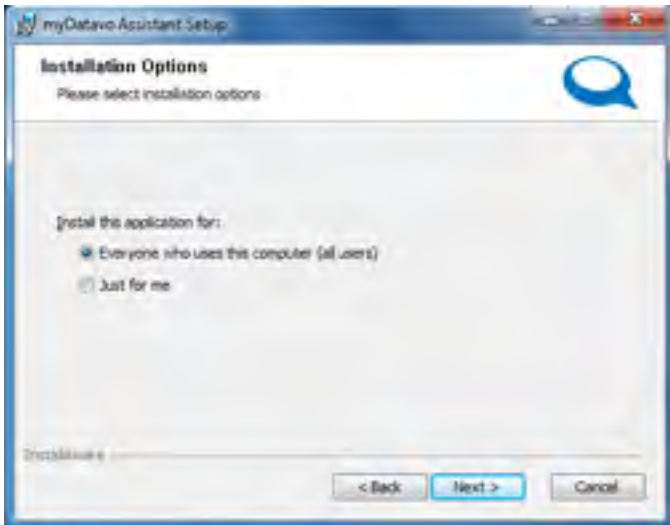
myDatavo Assistant Setup

Installation Options
Please select installation options

Install this application for:
Everyone who uses this computer (all users)
Just for me

InstallAware

< Back
Next >
Cancel